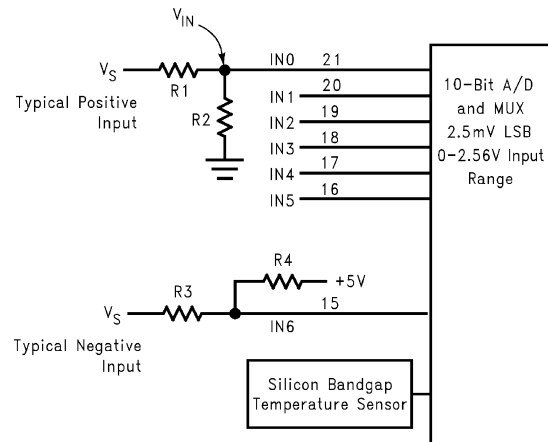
$V_{IN}$

$V_S$

R1

Typical Positive Input

R2

IN0 21

IN1 20

IN2 19

IN3 18

IN4 17

IN5 16

10-Bit A/D and MUX 2.5mV LSB 0-2.56V Input Range

R4

+5V

$V_S$

R3

15

IN6

Typical Negative Input

Silicon Bandgap Temperature Sensor